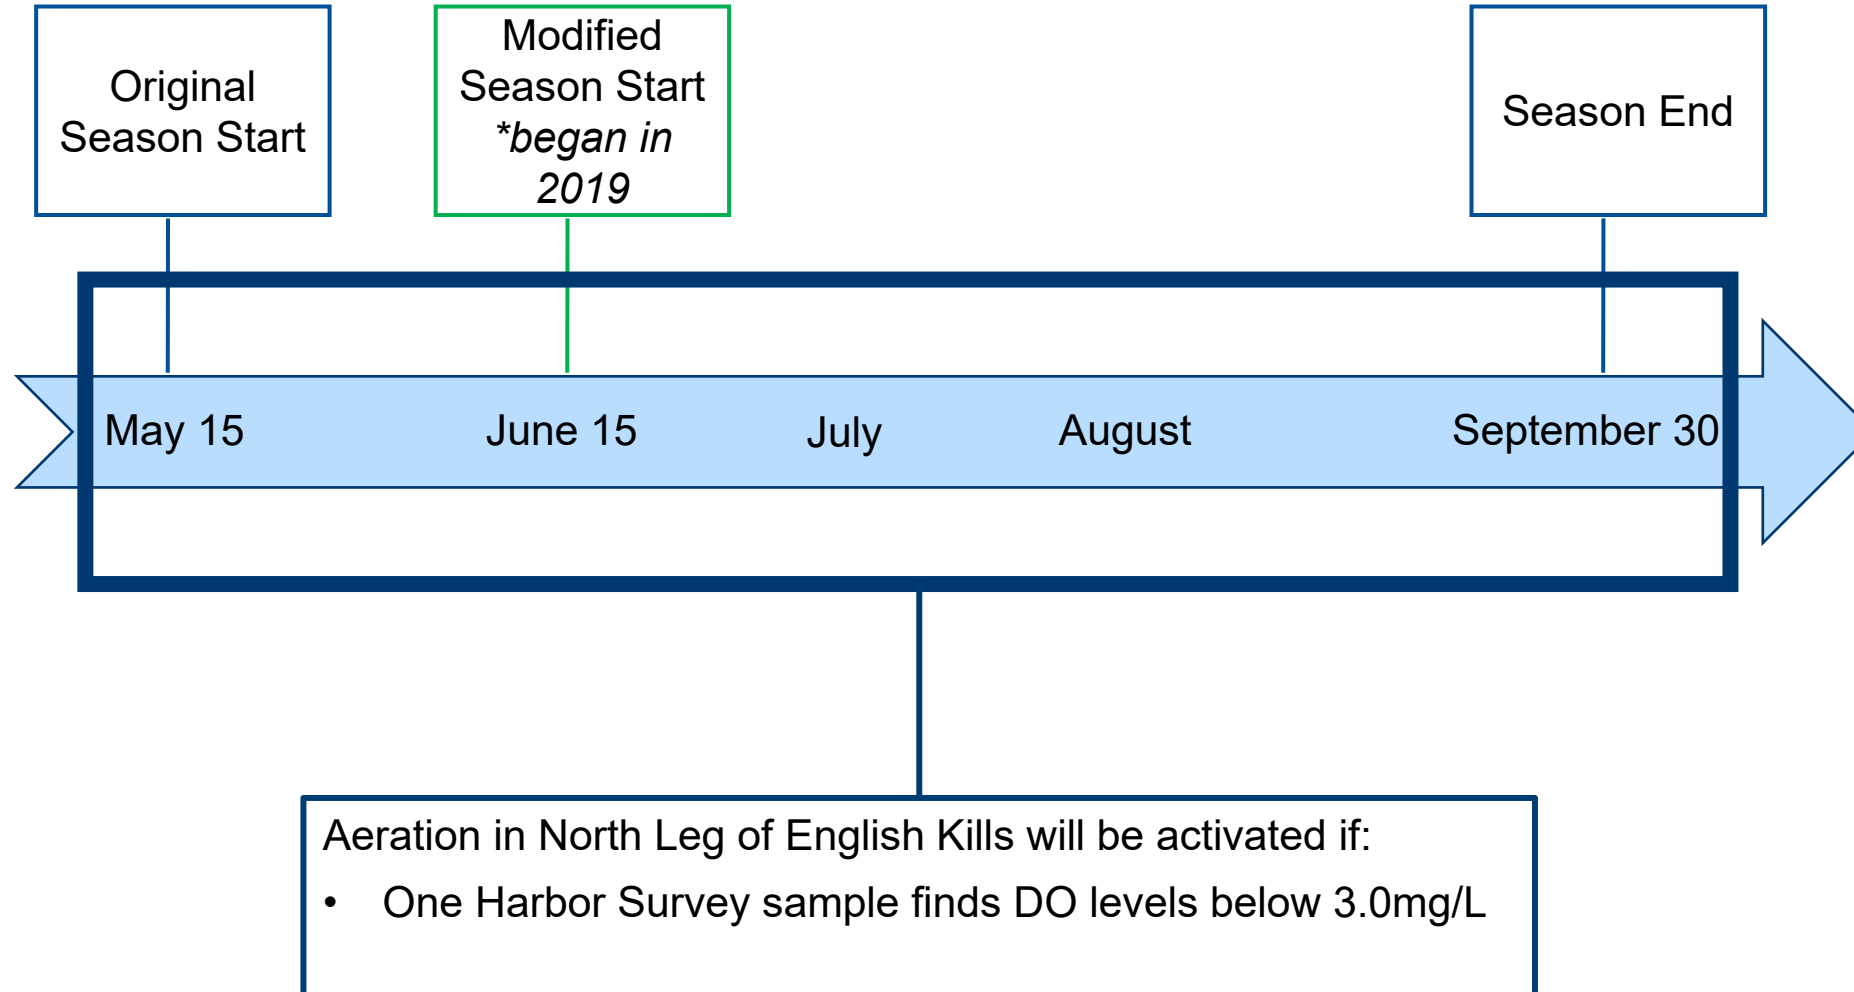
Original Season Start

Modified Season Start *began in 2019

Season End

May 15

June 15

July

August

September 30

Aeration in North Leg of English Kills will be activated if:

• One Harbor Survey sample finds DO levels below 3.0mg/L